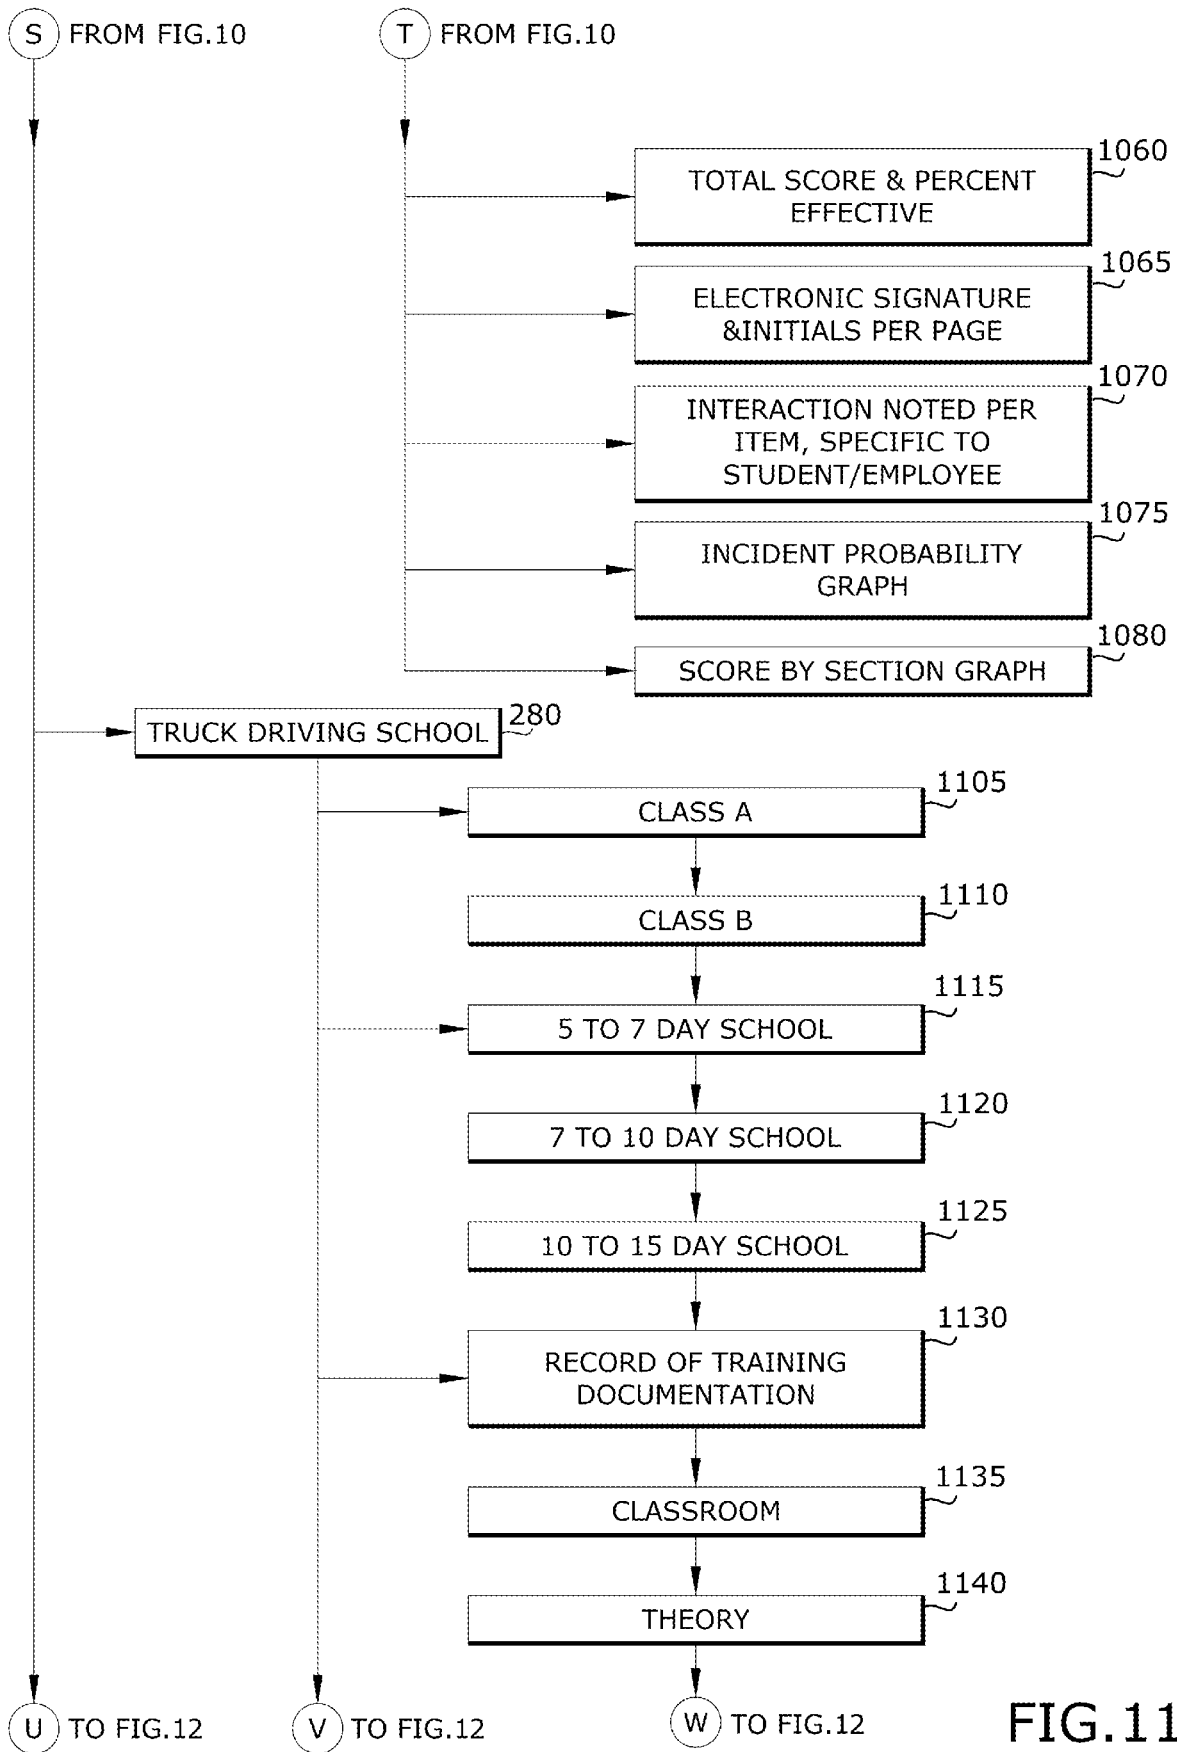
S FROM FIG.10

T FROM FIG.10

TOTAL SCORE & PERCENT EFFECTIVE
1060

ELECTRONIC SIGNATURE &INITIALS PER PAGE
1065

INTERACTION NOTED PER ITEM, SPECIFIC TO STUDENT/EMPLOYEE
1070

INCIDENT PROBABILITY GRAPH
1075

SCORE BY SECTION GRAPH
1080

TRUCK DRIVING SCHOOL
280

CLASS A
1105

CLASS B
1110

5 TO 7 DAY SCHOOL
1115

7 TO 10 DAY SCHOOL
1120

10 TO 15 DAY SCHOOL
1125

RECORD OF TRAINING DOCUMENTATION
1130

CLASSROOM
1135

THEORY
1140

U TO FIG.12

V TO FIG.12

W TO FIG.12

FIG.11